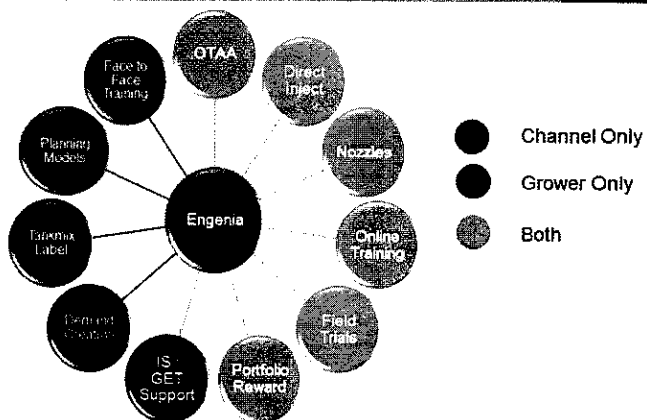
OTAA

Direct Inject

Nozzles

Online Training

Field Trials

Portfolio Reward

IS GET Support

Demand Creation

Tankmix Label

Planning Models

Face to Face Training

Engenia

Channel Only

Grower Only

Both